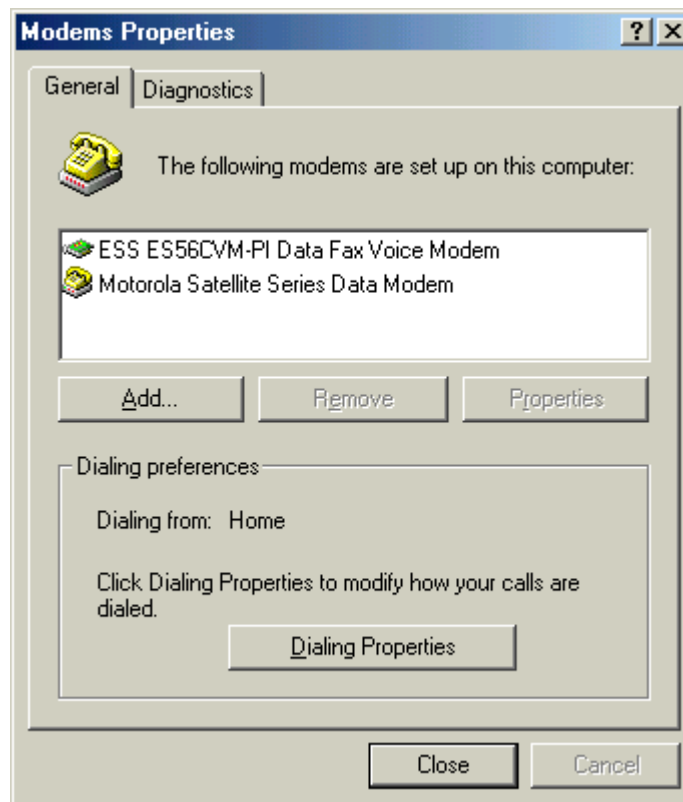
Modems Properties

? X

General | Diagnostics

The following modems are set up on this computer:

ESS ES56CVM-PI Data Fax Voice Modem
Motorola Satellite Series Data Modem

Add... | Remove | Properties

Dialing preferences

Dialing from: Home

Click Dialing Properties to modify how your calls are dialed.

Dialing Properties

Close | Cancel